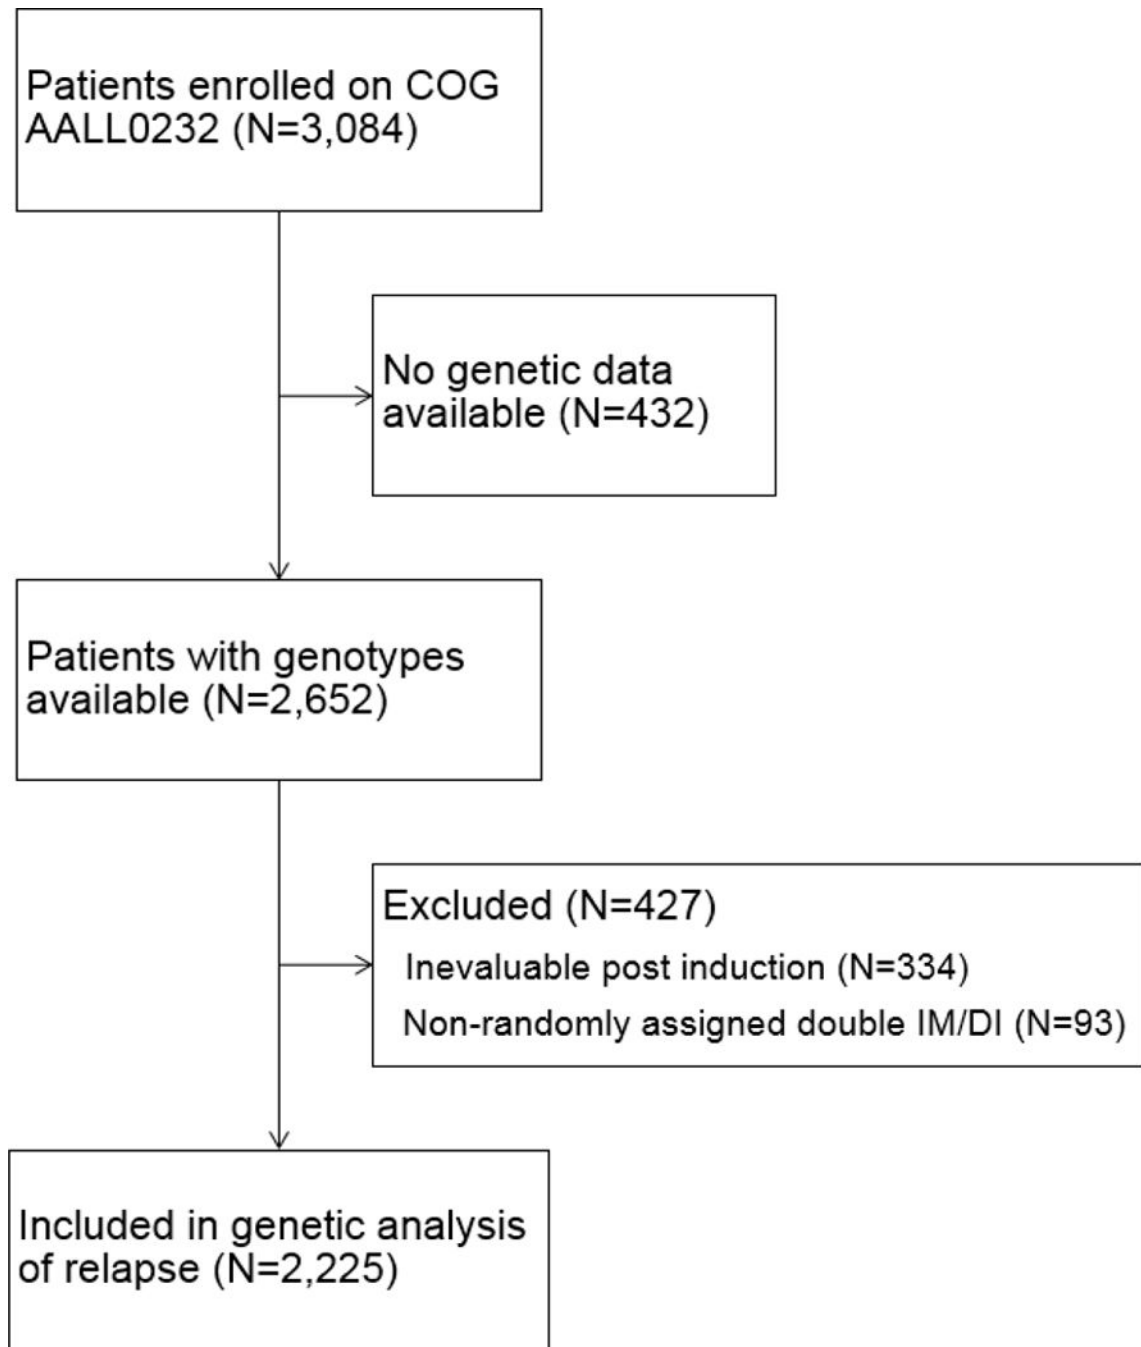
Patients enrolled on COG AALL0232 (N=3,084)

No genetic data available (N=432)

Patients with genotypes available (N=2,652)

Excluded (N=427)
Inevaluable post induction (N=334)
Non-randomly assigned double IM/DI (N=93)

Included in genetic analysis of relapse (N=2,225)